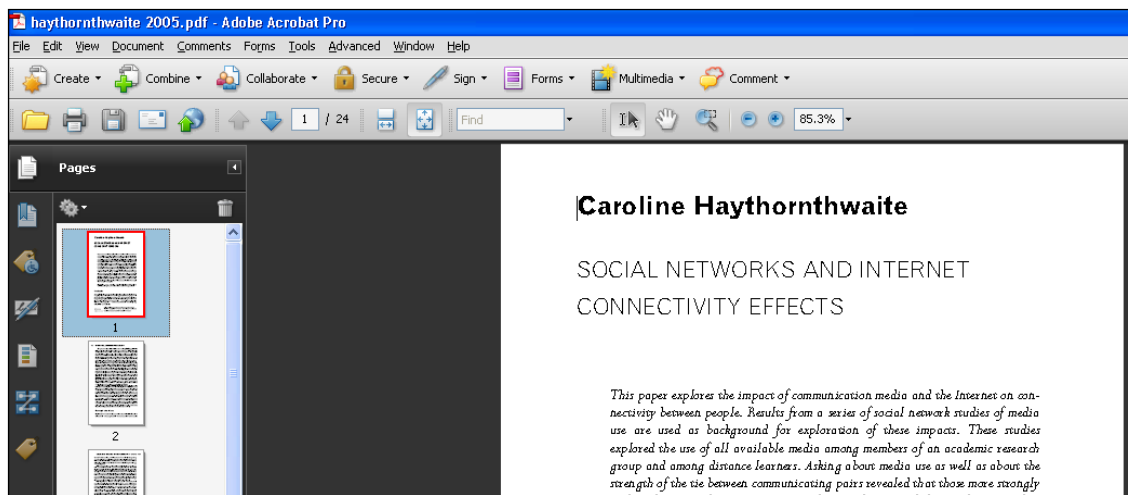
haythornthwaite 2005.pdf - Adobe Acrobat Pro

File Edit View Document Comments Forms Tools Advanced Window Help

Create Combine Collaborate Secure Sign Forms Multimedia Comment

1 / 24 Find 85.3%

Pages

1

2

Caroline Haythornthwaite

SOCIAL NETWORKS AND INTERNET CONNECTIVITY EFFECTS

This paper explores the impact of communication media and the Internet on connectivity between people. Results from a series of social network studies of media use are used as background for exploration of these impacts. These studies explored the use of all available media among members of an academic research group and among distance learners. Asking about media use as well as about the strength of the tie between communicating pairs revealed that those more strongly